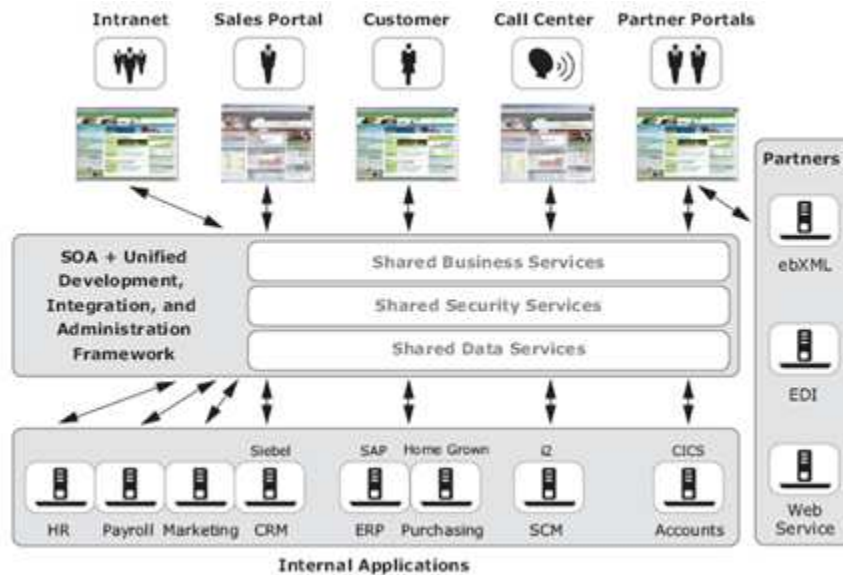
Intranet
Sales Portal
Customer
Call Center
Partner Portals

Partners

SOA + Unified Development, Integration, and Administration Framework

Shared Business Services
Shared Security Services
Shared Data Services

ebXML
EDI
Web Service

Siebel
SAP
Home Grown
i2
CICS

HR
Payroll
Marketing
CRM
ERP
Purchasing
SCM
Accounts

Internal Applications